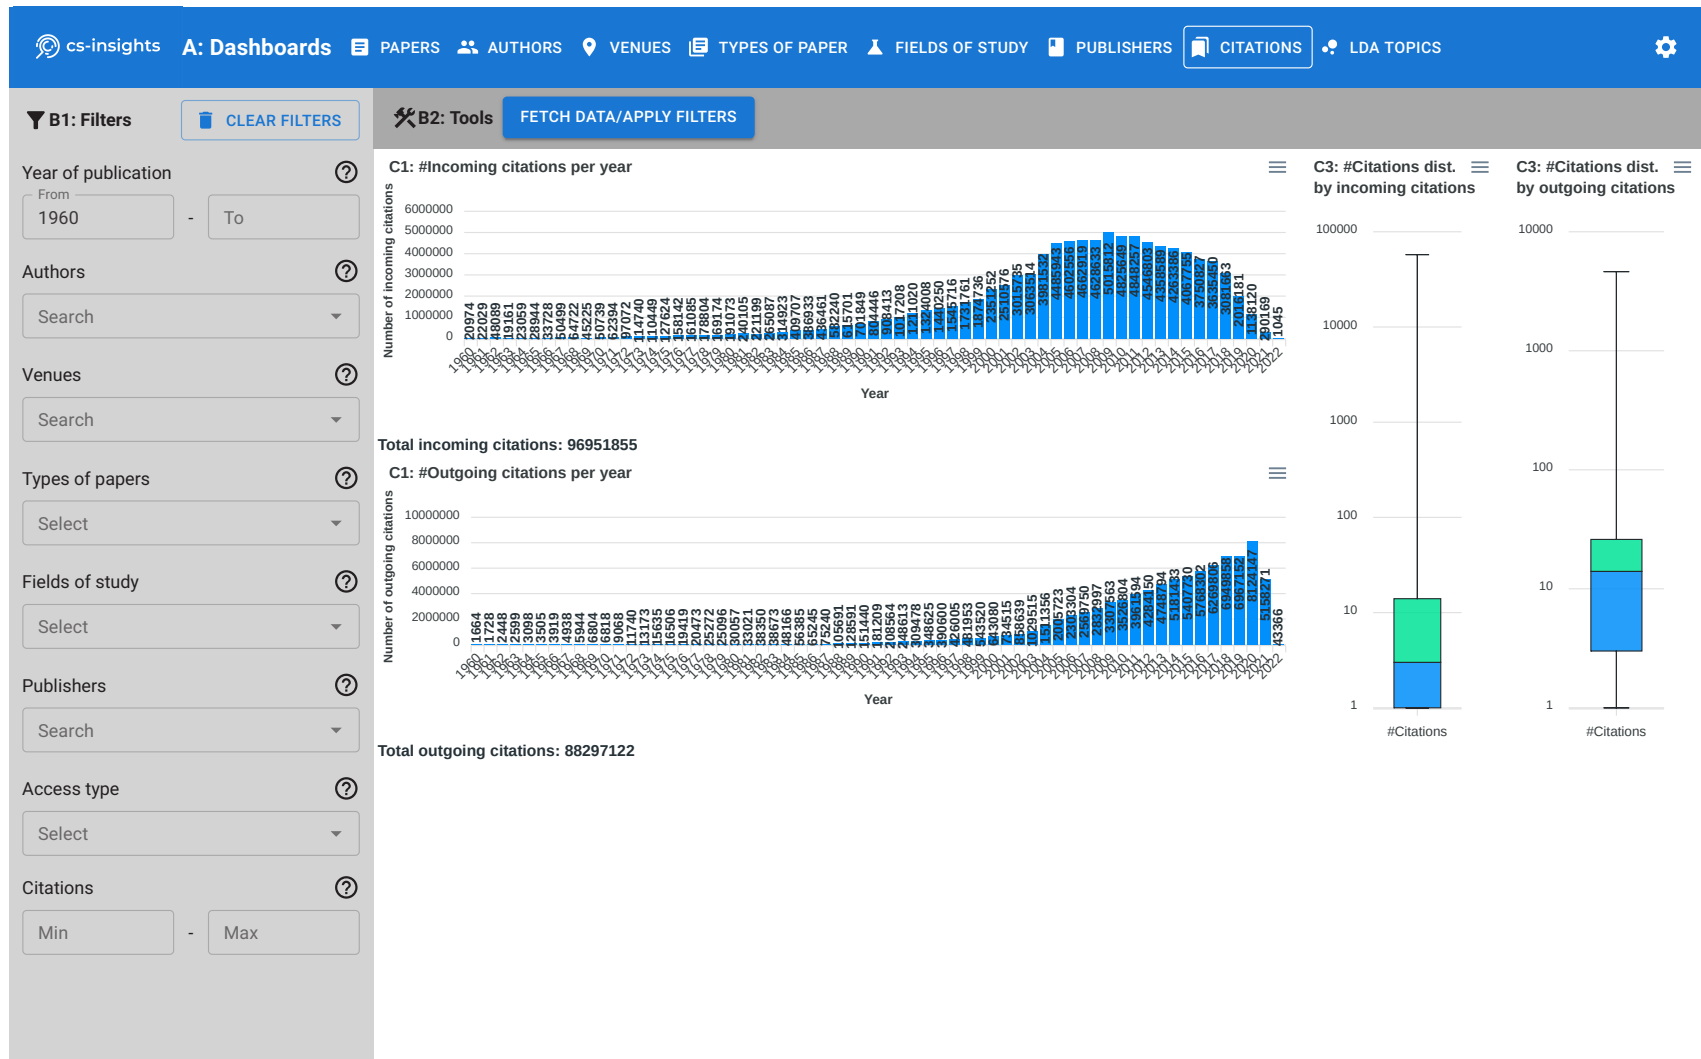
cs-insights A: Dashboards PAPERS AUTHORS VENUES TYPES OF PAPER FIELDS OF STUDY PUBLISHERS CITATIONS LDA TOPICS

B1: Filters CLEAR FILTERS

Year of publication
From
1960 - To

Authors
Search

Venues
Search

Types of papers
Select

Fields of study
Select

Publishers
Search

Access type
Select

Citations
Min - Max

B2: Tools FETCH DATA/APPLY FILTERS

C1: #Incoming citations per year

Number of incoming citations
6000000
5000000
4000000
3000000
2000000
1000000
0

Year

Total incoming citations: 96951855

C1: #Outgoing citations per year

Number of outgoing citations
10000000
8000000
6000000
4000000
2000000
0

Year

Total outgoing citations: 88297122

C3: #Citations dist. by incoming citations
100000
10000
1000
100
10
1
#Citations

C3: #Citations dist. by outgoing citations
10000
1000
100
10
1
#Citations